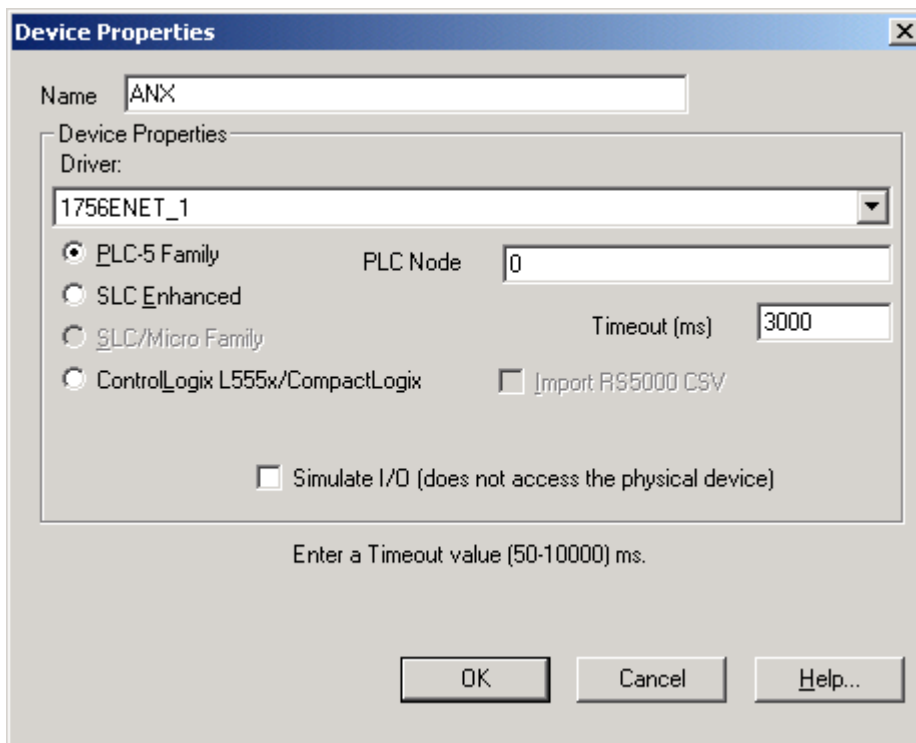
Device Properties

Name ANX

Device Properties

Driver:

1756ENET_1

PLC-5 Family

SLC Enhanced

SLC/Micro Family

ControlLogix L555x/CompactLogix

PLC Node 0

Timeout (ms) 3000

Import RS5000 CSV

Simulate I/O (does not access the physical device)

Enter a Timeout value (50-10000) ms.

OK

Cancel

Help...